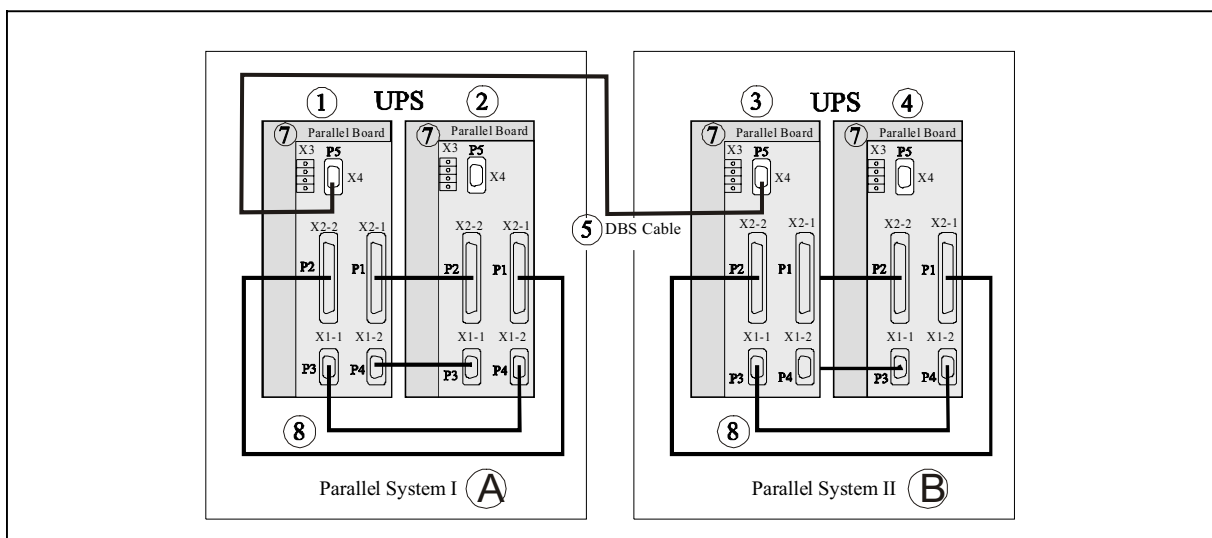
1 UPS 2
7 Parallel Board
X3 P5 X4
X2-2 X2-1
P2 P1
X1-1 X1-2
P3 P4
7 Parallel Board
X3 P5 X4
X2-2 X2-1
P2 P1
X1-1 X1-2
P3 P4
8
Parallel System I A

5 DBS Cable

3 UPS 4
7 Parallel Board
X3 P5 X4
X2-2 X2-1
P2 P1
X1-1 X1-2
P3 P4
7 Parallel Board
X3 P5 X4
X2-2 X2-1
P2 P1
X1-1 X1-2
P3 P4
8
Parallel System II B